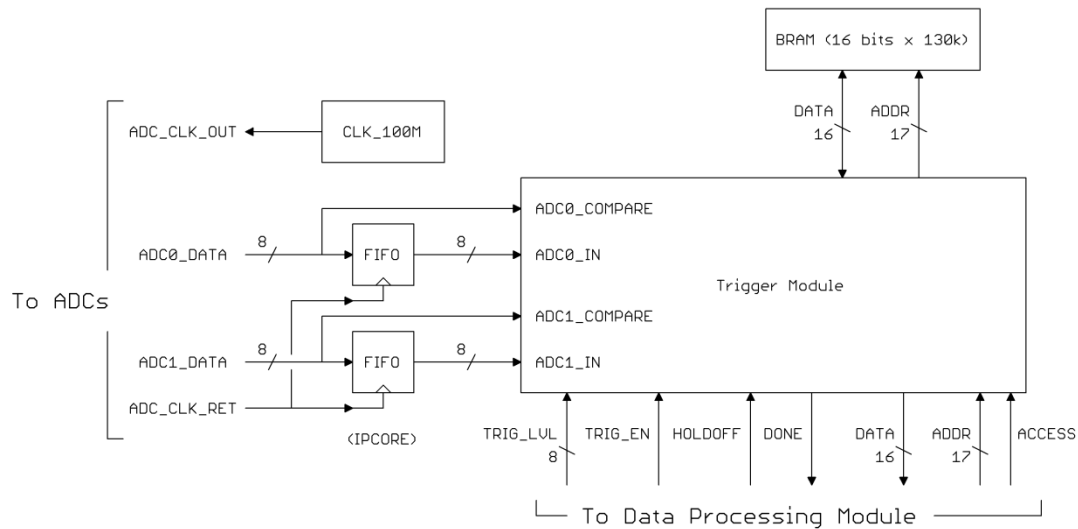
BRAM (16 bits x 130k)

DATA
16

ADDR
17

ADC_CLK_OUT

CLK_100M

ADC0_COMPARE

ADC0_DATA

8

FIFO

8

ADC0_IN

To ADCs

Trigger Module

ADC1_COMPARE

ADC1_DATA

8

FIFO

8

ADC1_IN

ADC_CLK_RET

(IPCORE)

TRIG_LVL
8

TRIG_EN

HOLDOFF

DONE

DATA
16

ADDR
17

ACCESS

To Data Processing Module